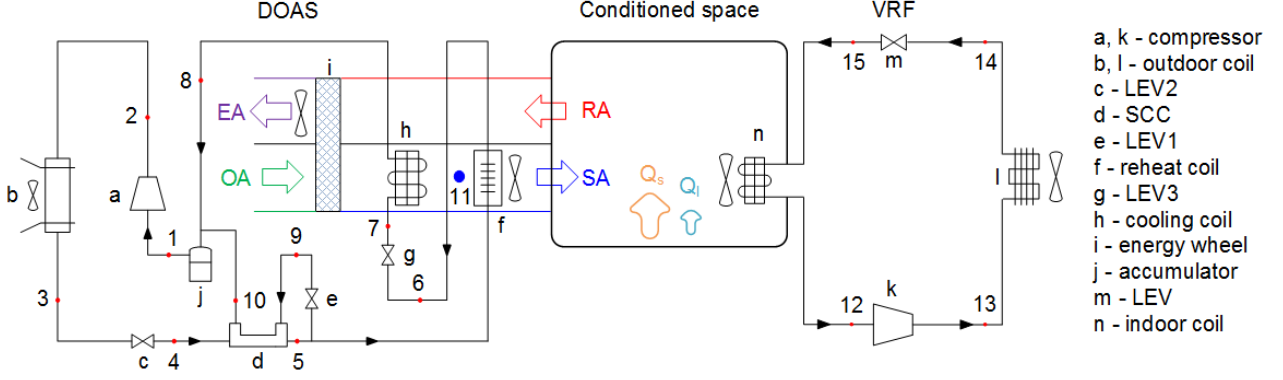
DOAS

Conditioned space

VRF

a, k - compressor
b, l - outdoor coil
c - LEV2
d - SCC
e - LEV1
f - reheat coil
g - LEV3
h - cooling coil
i - energy wheel
j - accumulator
m - LEV
n - indoor coil

8
i
2
EA
RA
h
n
OA
SA
$Q_s$
$Q_l$
b
a
11
f
l
1
7
g
9
j
e
3
10
6
12
k
13
c
4
d
5
15
m
14